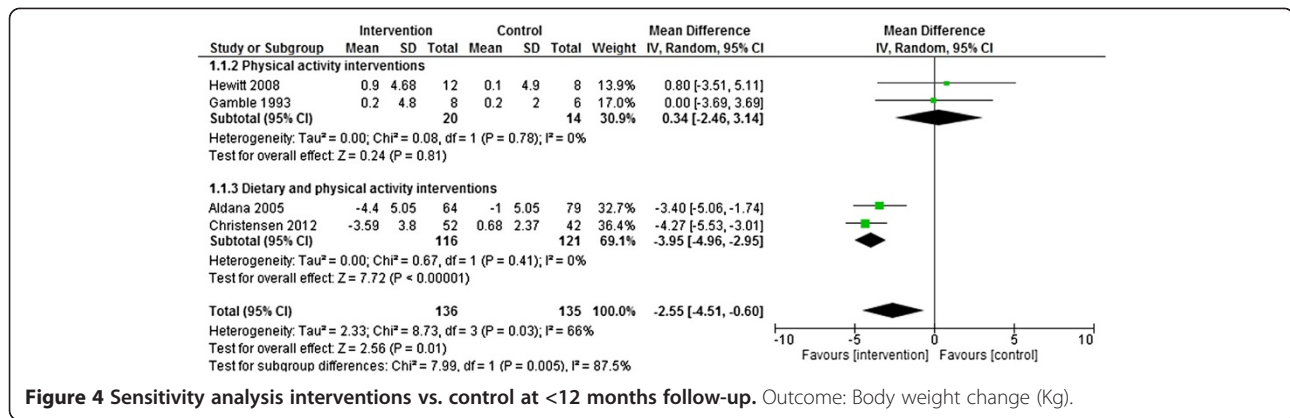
| Study or Subgroup | Intervention Mean | Intervention SD | Intervention Total | Control Mean | Control SD | Control Total | Weight | Mean Difference IV, Random, 95% CI |
|---|---|---|---|---|---|---|---|---|
| **1.1.2 Physical activity interventions** | | | | | | | | |
| Hewitt 2008 | 0.9 | 4.68 | 12 | 0.1 | 4.9 | 8 | 13.9% | 0.80 [-3.51, 5.11] |
| Gamble 1993 | 0.2 | 4.8 | 8 | 0.2 | 2 | 6 | 17.0% | 0.00 [-3.69, 3.69] |
| **Subtotal (95% CI)** | | | **20** | | | **14** | **30.9%** | **0.34 [-2.46, 3.14]** |
| Heterogeneity: Tau² = 0.00; Chi² = 0.08, df = 1 (P = 0.78); I² = 0% | | | | | | | | |
| Test for overall effect: Z = 0.24 (P = 0.81) | | | | | | | | |
| **1.1.3 Dietary and physical activity interventions** | | | | | | | | |
| Aldana 2005 | -4.4 | 5.05 | 64 | -1 | 5.05 | 79 | 32.7% | -3.40 [-5.06, -1.74] |
| Christensen 2012 | -3.59 | 3.8 | 52 | 0.68 | 2.37 | 42 | 36.4% | -4.27 [-5.53, -3.01] |
| **Subtotal (95% CI)** | | | **116** | | | **121** | **69.1%** | **-3.95 [-4.96, -2.95]** |
| Heterogeneity: Tau² = 0.00; Chi² = 0.67, df = 1 (P = 0.41); I² = 0% | | | | | | | | |
| Test for overall effect: Z = 7.72 (P < 0.00001) | | | | | | | | |
| **Total (95% CI)** | | | **136** | | | **135** | **100.0%** | **-2.55 [-4.51, -0.60]** |
| Heterogeneity: Tau² = 2.33; Chi² = 8.73, df = 3 (P = 0.03); I² = 66% | | | | | | | | |
| Test for overall effect: Z = 2.56 (P = 0.01) | | | | | | | | |
| Test for subgroup differences: Chi² = 7.99, df = 1 (P = 0.005), I² = 87.5% | | | | | | | | |

Mean Difference
IV, Random, 95% CI

-10 -5 0 5 10
Favours [intervention] Favours [control]

**Figure 4 Sensitivity analysis interventions vs. control at <12 months follow-up.** Outcome: Body weight change (Kg).